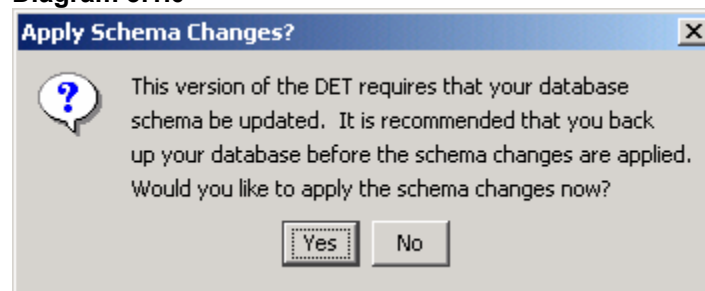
Diagram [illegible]

Apply Schema Changes?

×

This version of the DET requires that your database schema be updated. It is recommended that you back up your database before the schema changes are applied. Would you like to apply the schema changes now?

Yes

No